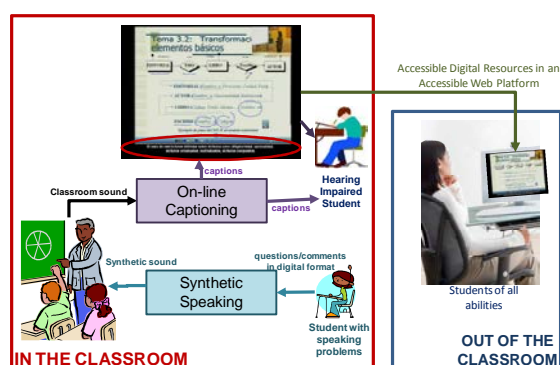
Tema 3.2: Transformaci elementos básicos

captions

Classroom sound

On-line Captioning

captions

Hearing Impaired Student

Accessible Digital Resources in an Accessible Web Platform

Synthetic sound

questions/comments in digital format

Synthetic Speaking

Student with speaking problems

Students of all abilities

IN THE CLASSROOM

OUT OF THE CLASSROOM